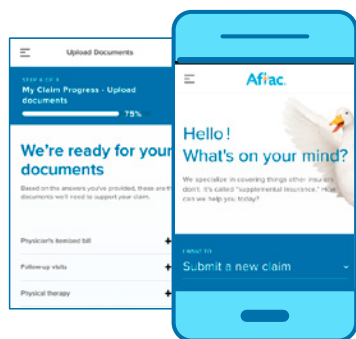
Upload Documents

STEP 6 OF 8
My Claim Progress - Upload documents

75%

We're ready for your documents

Based on the answers you've provided, these are the documents we'll need to support your claim.

Physician's itemized bill +

Follow-up visits +

Physical therapy +

Aflac.

Hello!
What's on your mind?

We specialize in covering things other insurers don't. It's called "supplemental insurance." How can we help you today?

I WANT TO
Submit a new claim